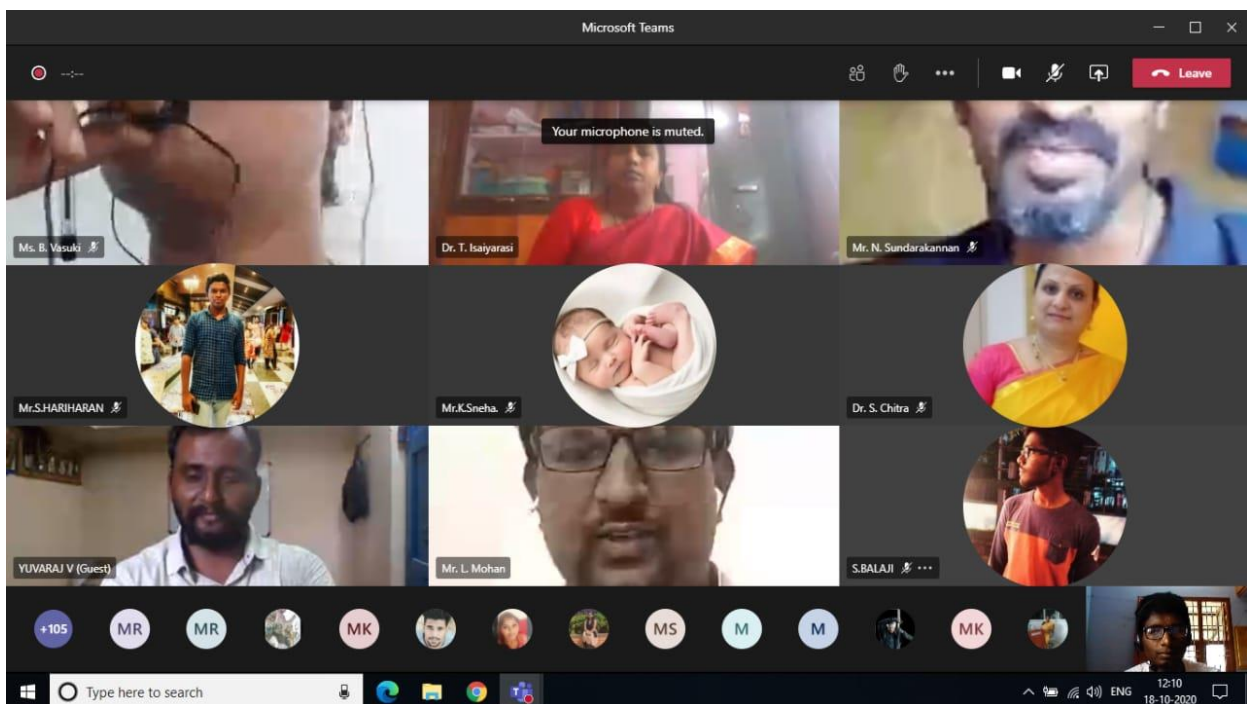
Microsoft Teams

--:--

Leave

Your microphone is muted.

Ms. B. Vasuki

Dr. T. Isaiyarasi

Mr. N. Sundarakannan

Mr.S.HARIHARAN

Mr.K.Sneha.

Dr. S. Chitra

YUVARAJ V (Guest)

Mr. L. Mohan

S.BALAJI

+105 MR MR MK MS M M MK

Type here to search

ENG 12:10 18-10-2020